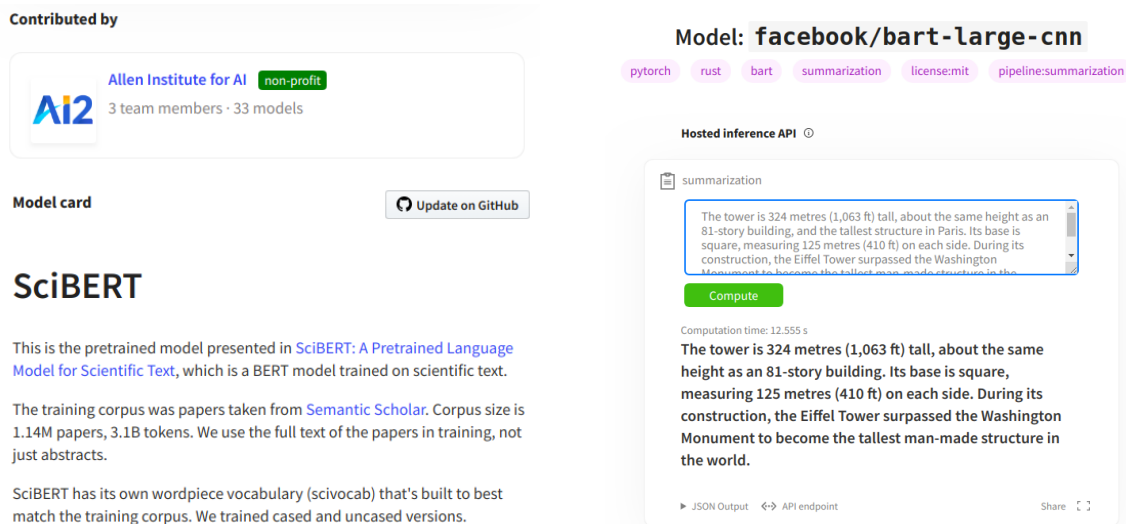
Contributed by

AI2

Allen Institute for AI non-profit

3 team members · 33 models

Model card

Update on GitHub

SciBERT

This is the pretrained model presented in SciBERT: A Pretrained Language Model for Scientific Text, which is a BERT model trained on scientific text.

The training corpus was papers taken from Semantic Scholar. Corpus size is 1.14M papers, 3.1B tokens. We use the full text of the papers in training, not just abstracts.

SciBERT has its own wordpiece vocabulary (scivocab) that's built to best match the training corpus. We trained cased and uncased versions.

Model: facebook/bart-large-cnn

pytorch rust bart summarization license:mit pipeline:summarization

Hosted inference API

summarization

The tower is 324 metres (1,063 ft) tall, about the same height as an 81-story building, and the tallest structure in Paris. Its base is square, measuring 125 metres (410 ft) on each side. During its construction, the Eiffel Tower surpassed the Washington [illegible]

Compute

Computation time: 12.555 s

The tower is 324 metres (1,063 ft) tall, about the same height as an 81-story building. Its base is square, measuring 125 metres (410 ft) on each side. During its construction, the Eiffel Tower surpassed the Washington Monument to become the tallest man-made structure in the world.

JSON Output API endpoint Share